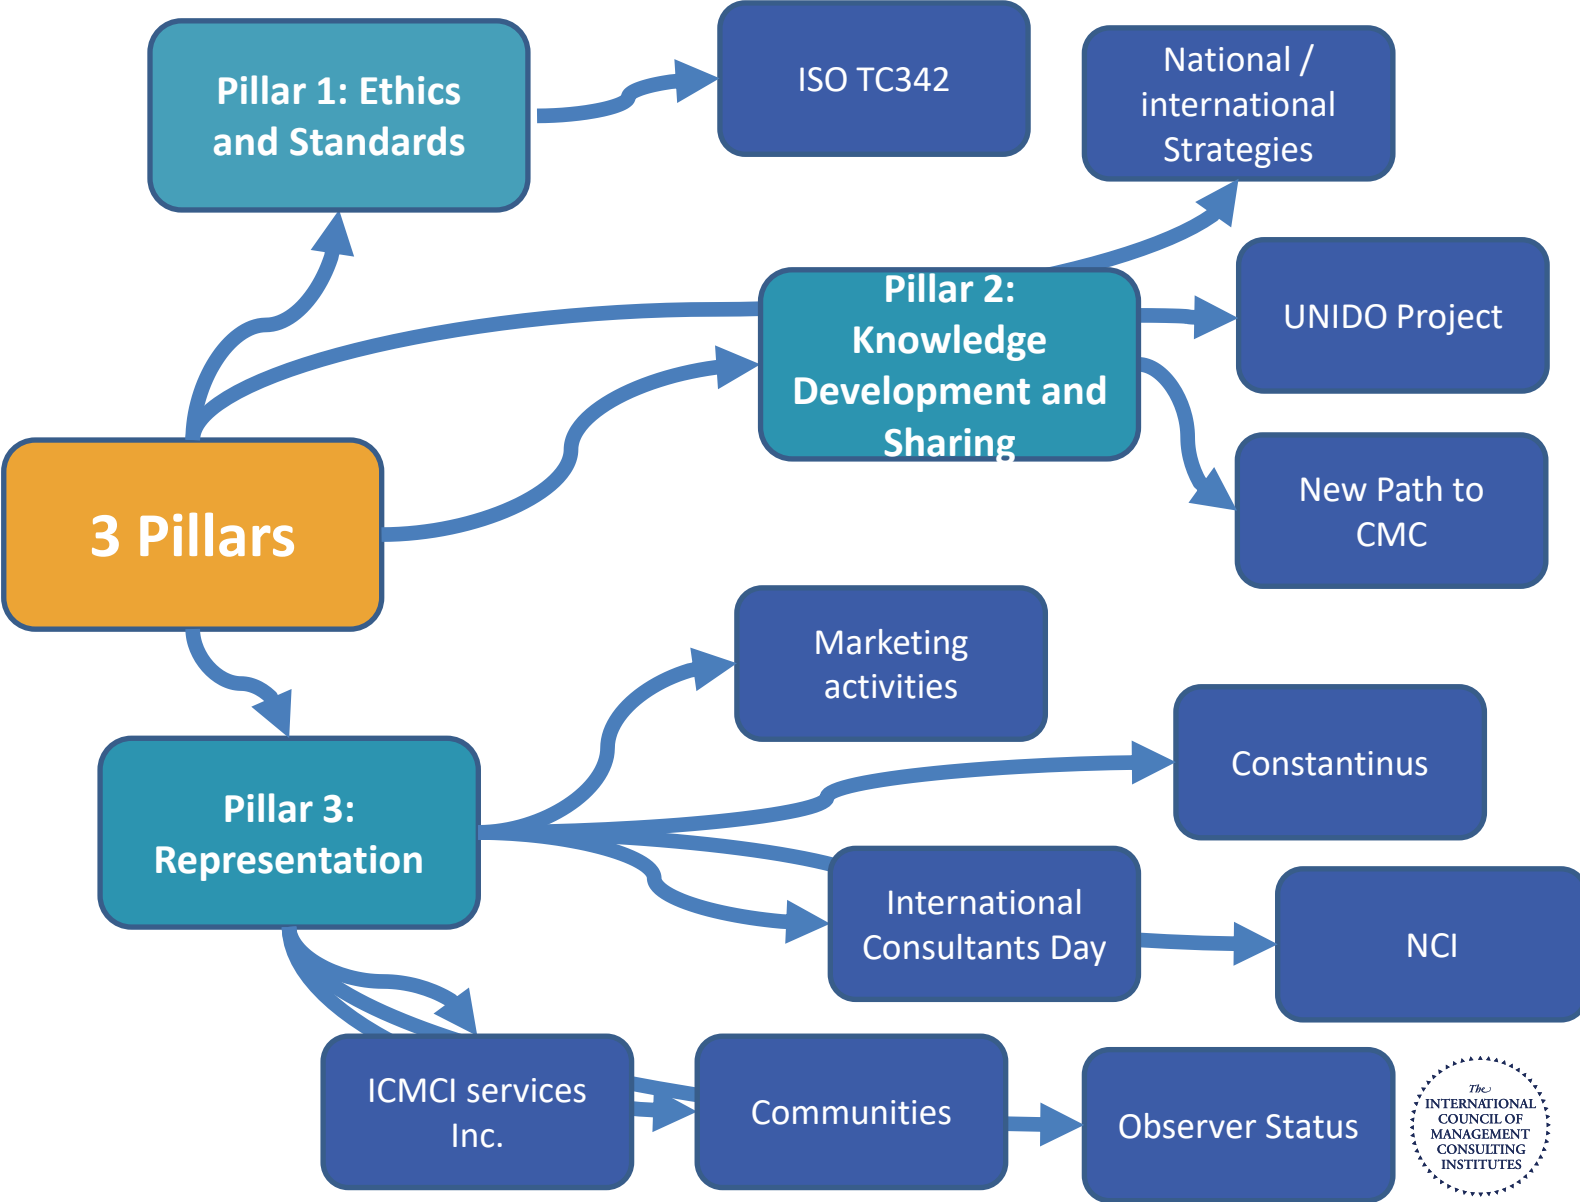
Pillar 1: Ethics and Standards

ISO TC342

National / international Strategies

Pillar 2: Knowledge Development and Sharing

UNIDO Project

New Path to CMC

3 Pillars

Marketing activities

Constantinus

Pillar 3: Representation

International Consultants Day

NCI

ICMCI services Inc.

Communities

Observer Status

The INTERNATIONAL COUNCIL OF MANAGEMENT CONSULTING INSTITUTES